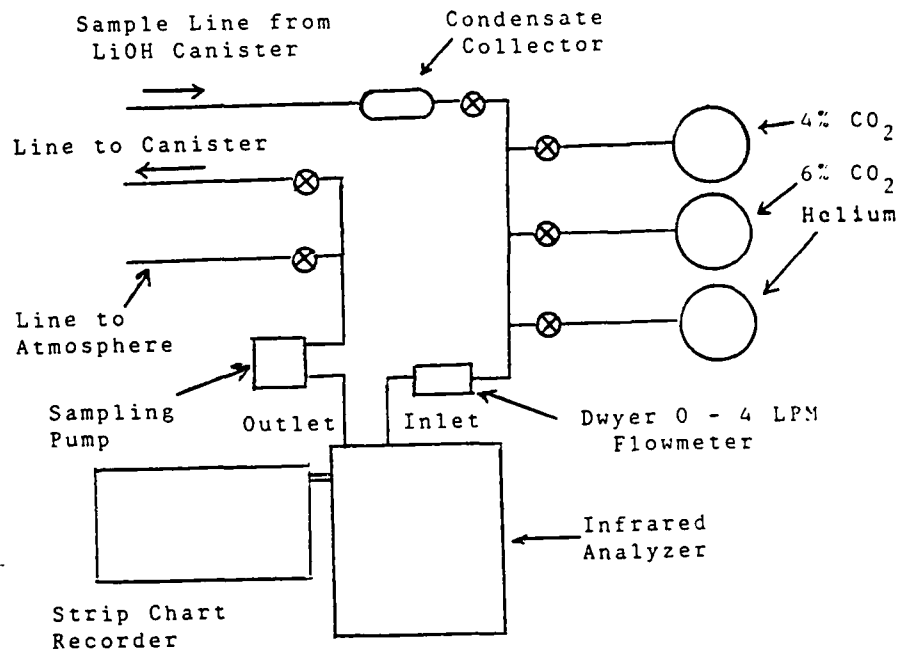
Sample Line from LiOH Canister

Condensate Collector

Line to Canister

4% $CO_2$

6% $CO_2$

Helium

Line to Atmosphere

Sampling Pump

Outlet

Inlet

Dwyer 0 - 4 LPM Flowmeter

Infrared Analyzer

Strip Chart Recorder